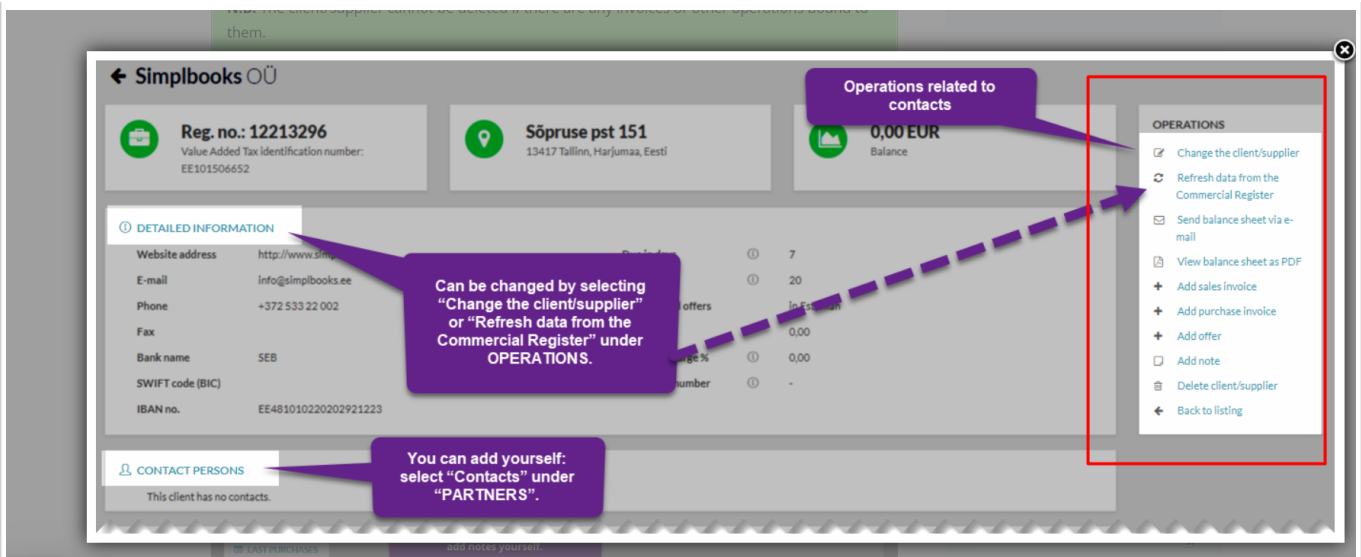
N.B. The client/supplier cannot be deleted if there are any invoices or other operations bound to them.

Simplbooks OÜ

Reg. no.: 12213296
Value Added Tax identification number: EE101506652

Sõpruse pst 151
13417 Tallinn, Harjumaa, Eesti

0,00 EUR
Balance

Operations related to contacts

OPERATIONS
Change the client/supplier
Refresh data from the Commercial Register
Send balance sheet via e-mail
View balance sheet as PDF
Add sales invoice
Add purchase invoice
Add offer
Add note
Delete client/supplier
Back to listing

DETAILED INFORMATION

| | | | |
|---|---|---|---|
| Website address | http://www.simp | Due in days | 7 |
| E-mail | info@simplbooks.ee | | 20 |
| Phone | +372 533 22 002 | offers | in Es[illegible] |
| Fax | | | 0,00 |
| Bank name | SEB | rge % | 0,00 |
| SWIFT code (BIC) | | number | - |
| IBAN no. | EE481010220202921223 | | |

Can be changed by selecting “Change the client/supplier” or “Refresh data from the Commercial Register” under OPERATIONS.

CONTACT PERSONS
This client has no contacts.

You can add yourself: select “Contacts” under “PARTNERS”.

LAST PURCHASES
add notes yourself.